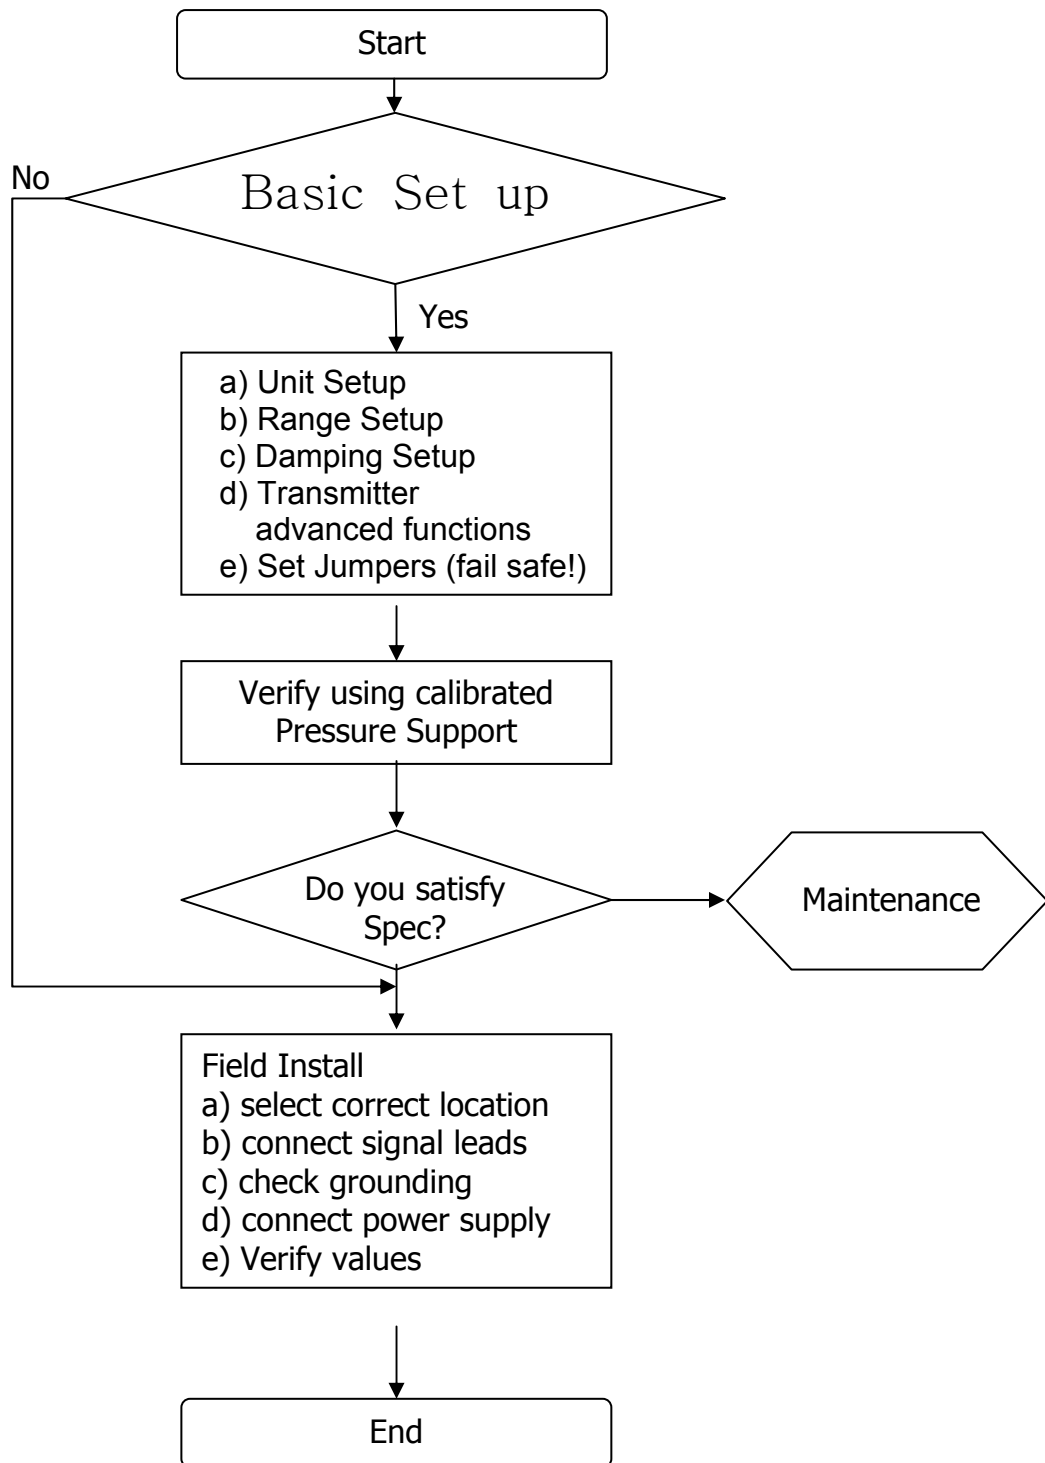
Start

No

Basic Set up

Yes

a) Unit Setup
b) Range Setup
c) Damping Setup
d) Transmitter advanced functions
e) Set Jumpers (fail safe!)

Verify using calibrated Pressure Support

Do you satisfy Spec?

Maintenance

Field Install
a) select correct location
b) connect signal leads
c) check grounding
d) connect power supply
e) Verify values

End